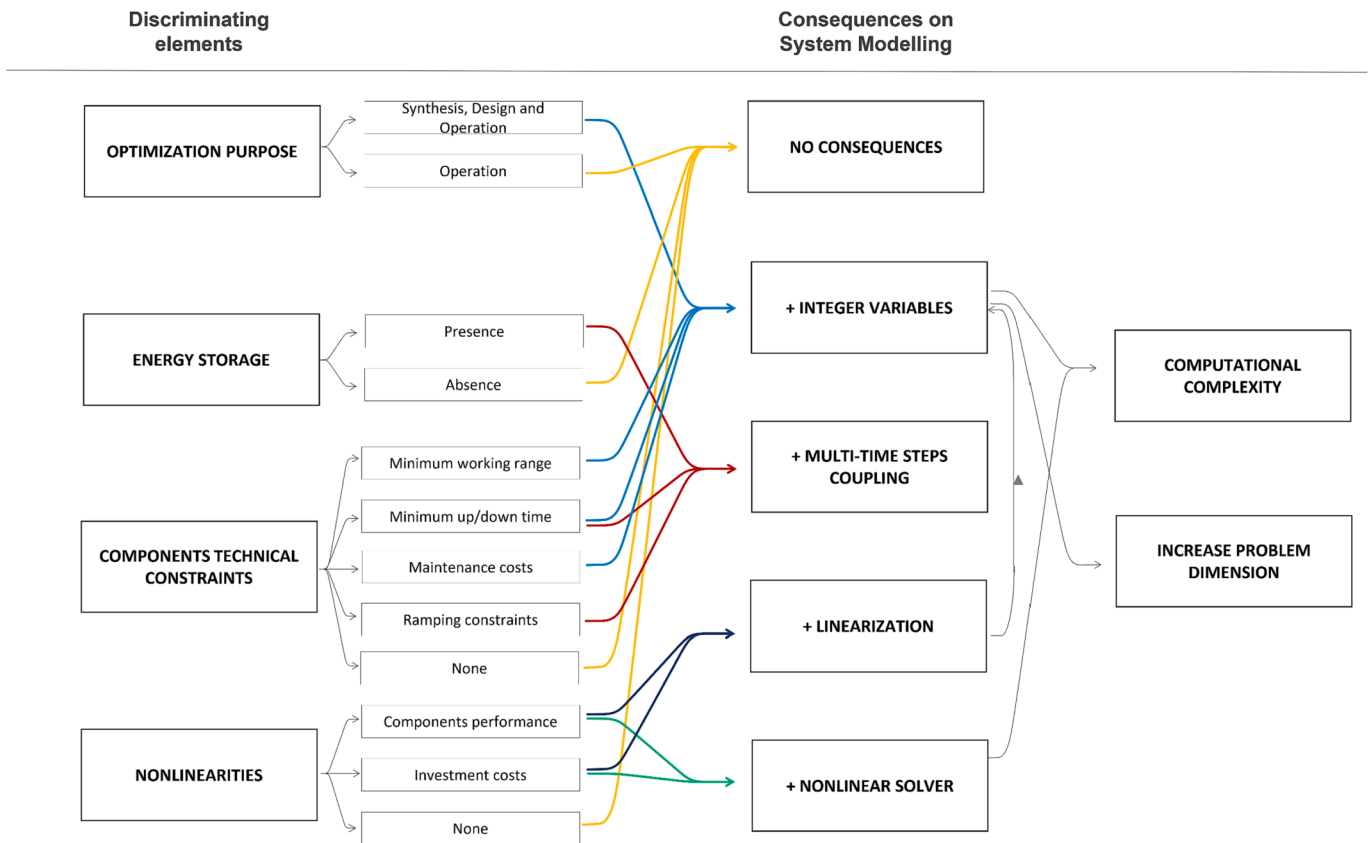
Discriminating elements

Consequences on System Modelling

OPTIMIZATION PURPOSE

Synthesis, Design and Operation

Operation

ENERGY STORAGE

Presence

Absence

COMPONENTS TECHNICAL CONSTRAINTS

Minimum working range

Minimum up/down time

Maintenance costs

Ramping constraints

None

NONLINEARITIES

Components performance

Investment costs

None

NO CONSEQUENCES

+ INTEGER VARIABLES

+ MULTI-TIME STEPS COUPLING

+ LINEARIZATION

+ NONLINEAR SOLVER

COMPUTATIONAL COMPLEXITY

INCREASE PROBLEM DIMENSION